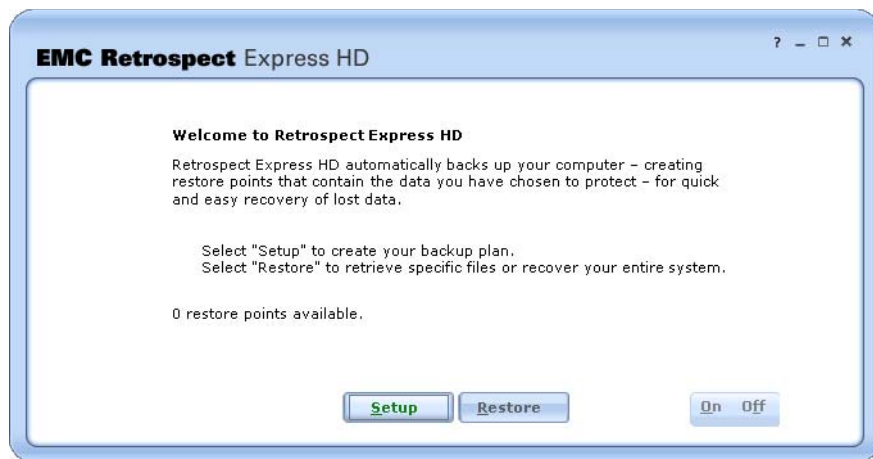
EMC Retrospect Express HD

? _ □ ×

Welcome to Retrospect Express HD

Retrospect Express HD automatically backs up your computer – creating restore points that contain the data you have chosen to protect – for quick and easy recovery of lost data.

Select "Setup" to create your backup plan.
Select "Restore" to retrieve specific files or recover your entire system.

0 restore points available.

Setup

Restore

On Off